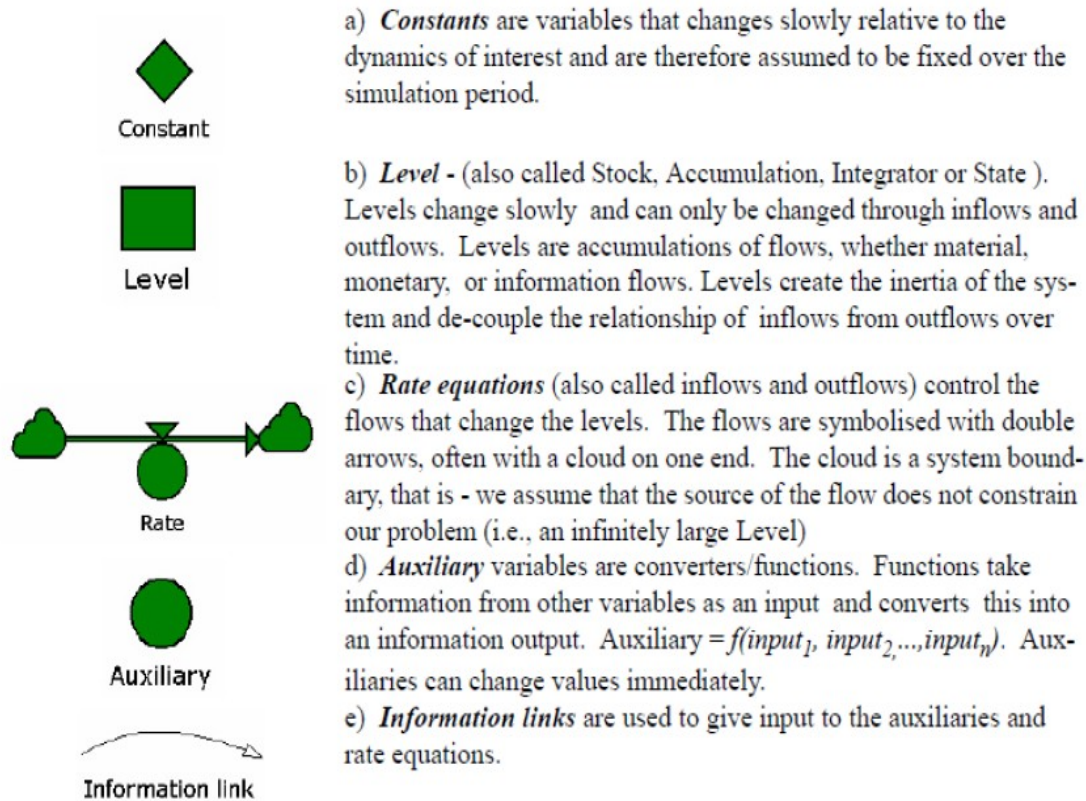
Constant

Level

Rate

Auxiliary

Information link

a) ***Constants*** are variables that changes slowly relative to the dynamics of interest and are therefore assumed to be fixed over the simulation period.

b) ***Level*** - (also called Stock, Accumulation, Integrator or State ). Levels change slowly and can only be changed through inflows and outflows. Levels are accumulations of flows, whether material, monetary, or information flows. Levels create the inertia of the system and de-couple the relationship of inflows from outflows over time.

c) ***Rate equations*** (also called inflows and outflows) control the flows that change the levels. The flows are symbolised with double arrows, often with a cloud on one end. The cloud is a system boundary, that is - we assume that the source of the flow does not constrain our problem (i.e., an infinitely large Level)

d) ***Auxiliary*** variables are converters/functions. Functions take information from other variables as an input and converts this into an information output. Auxiliary = $f(input_1, input_2,...,input_n)$. Auxiliaries can change values immediately.

e) ***Information links*** are used to give input to the auxiliaries and rate equations.